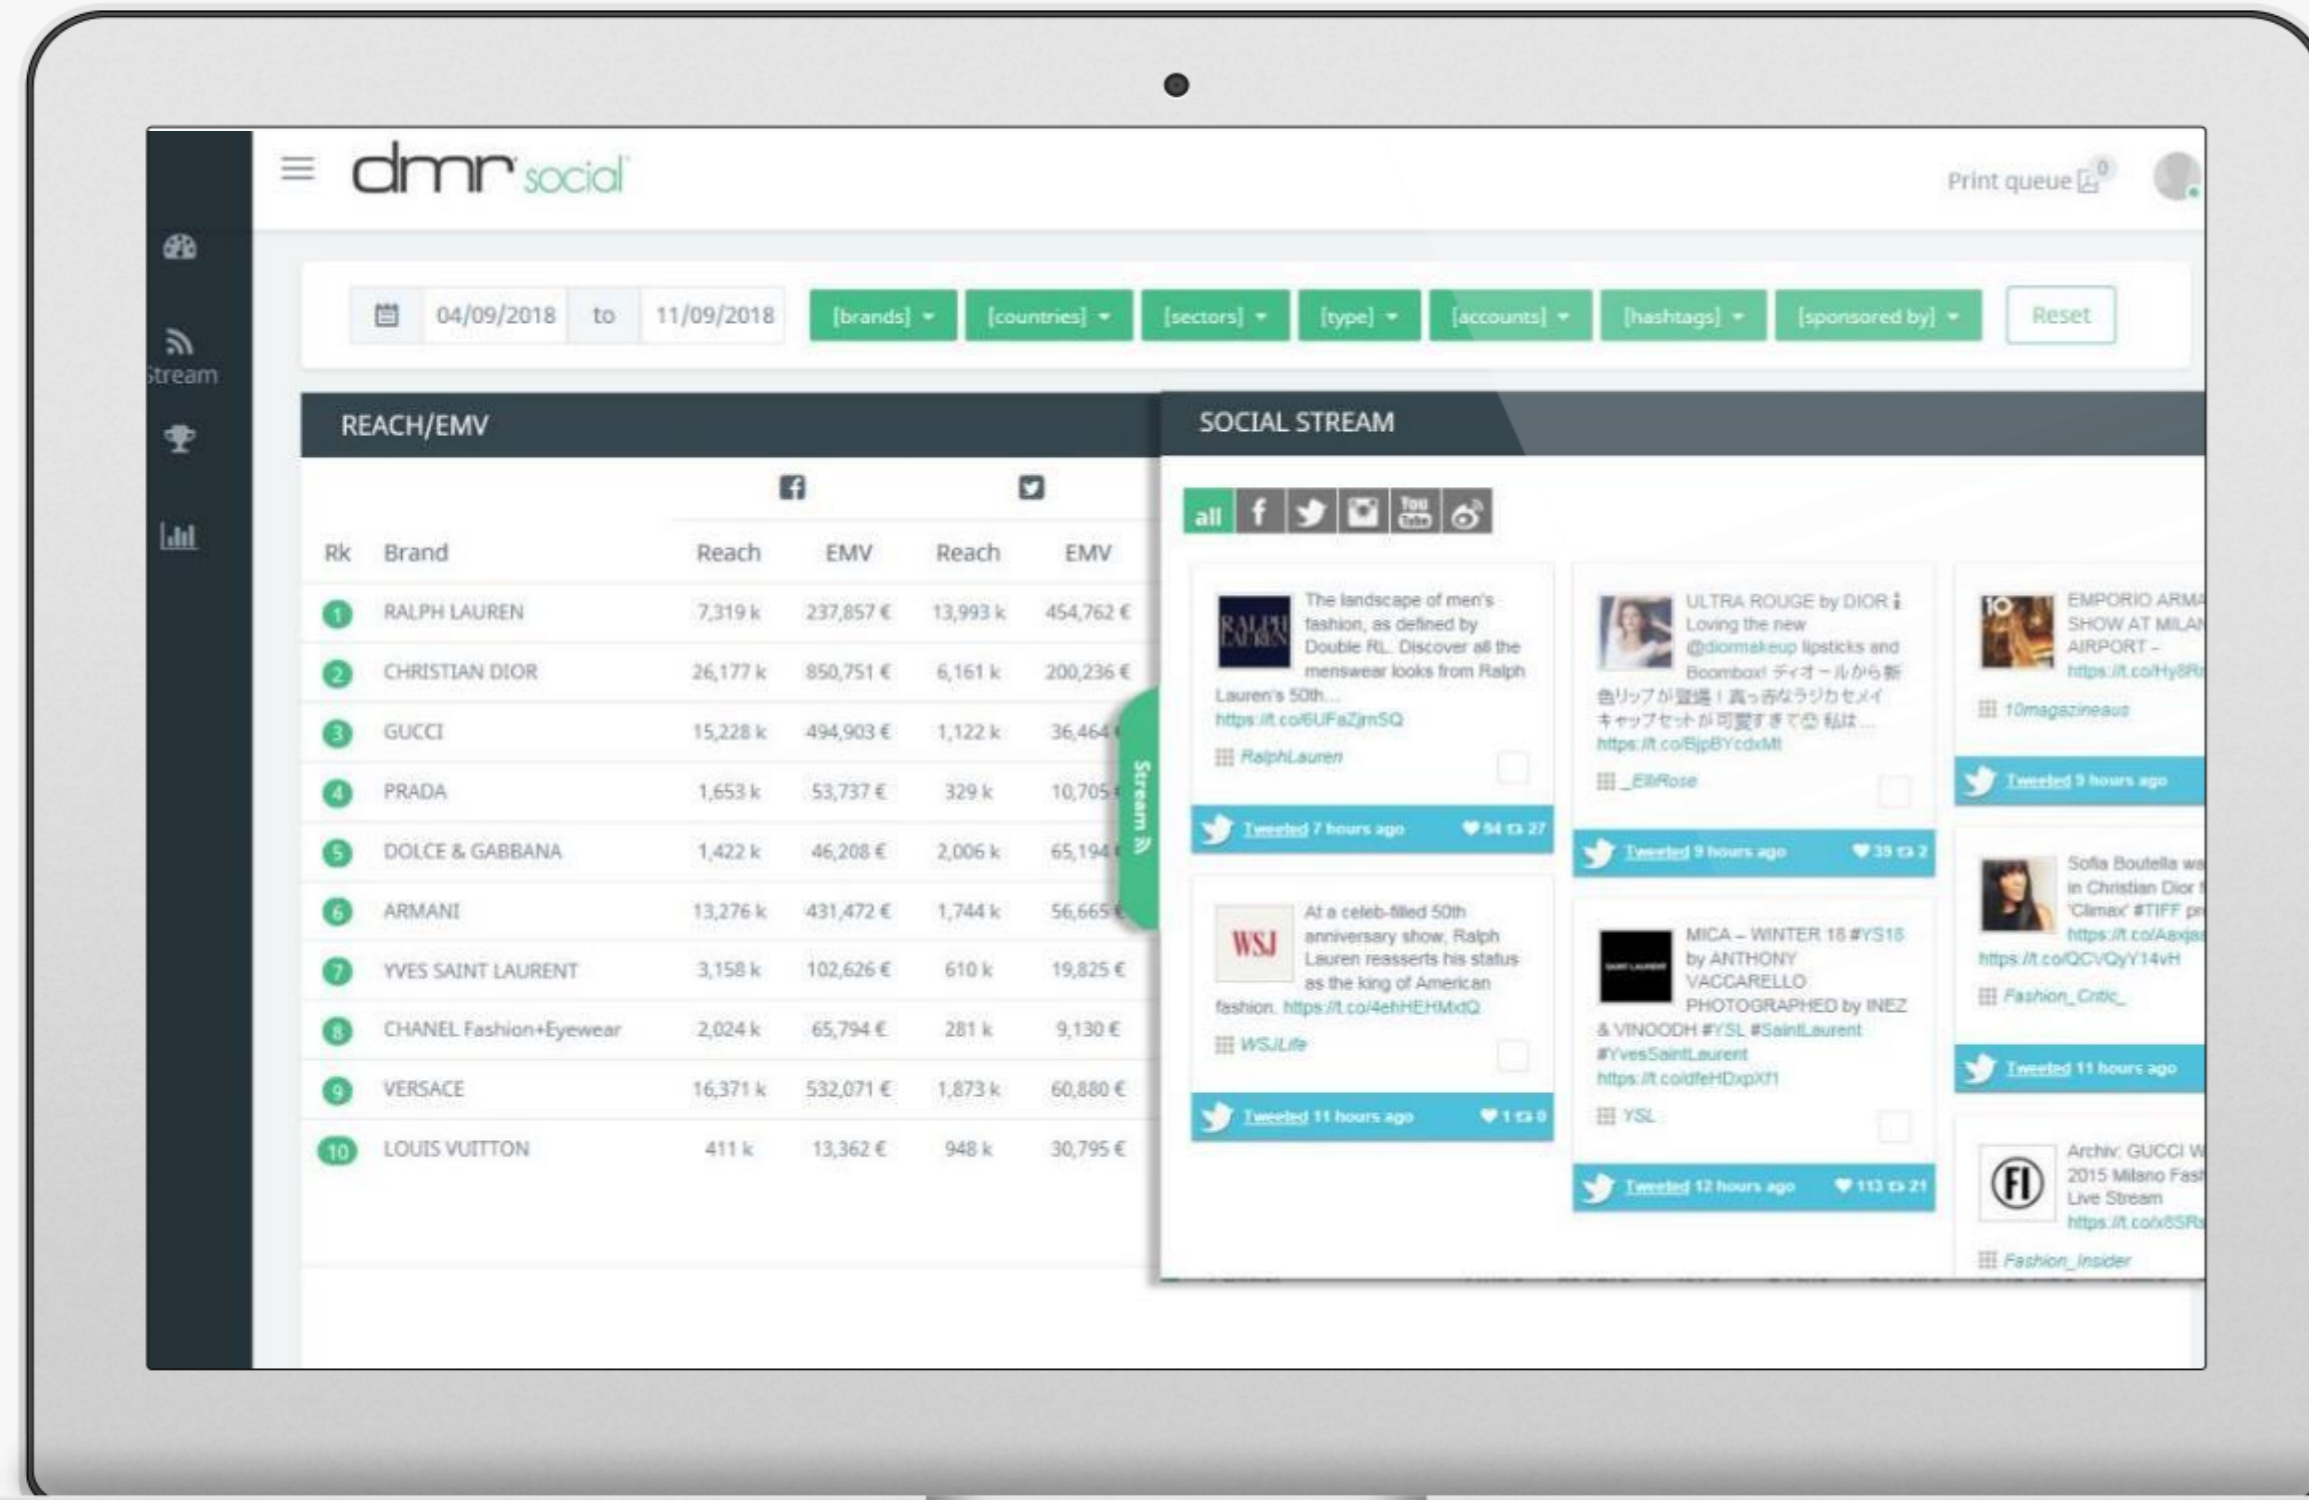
dmr social

Print queue 0

Stream

04/09/2018 to 11/09/2018 [brands] [countries] [sectors] [type] [accounts] [hashtags] [sponsored by] Reset

REACH/EMV

| Rk | Brand | Reach | EMV | Reach | EMV |
|---|---|---|---|---|---|
| 1 | RALPH LAUREN | 7,319 k | 237,857 € | 13,993 k | 454,762 € |
| 2 | CHRISTIAN DIOR | 26,177 k | 850,751 € | 6,161 k | 200,236 € |
| 3 | GUCCI | 15,228 k | 494,903 € | 1,122 k | 36,464 € |
| 4 | PRADA | 1,653 k | 53,737 € | 329 k | 10,705 € |
| 5 | DOLCE & GABBANA | 1,422 k | 46,208 € | 2,006 k | 65,194 € |
| 6 | ARMANI | 13,276 k | 431,472 € | 1,744 k | 56,665 € |
| 7 | YVES SAINT LAURENT | 3,158 k | 102,626 € | 610 k | 19,825 € |
| 8 | CHANEL Fashion+Eyewear | 2,024 k | 65,794 € | 281 k | 9,130 € |
| 9 | VERSACE | 16,371 k | 532,071 € | 1,873 k | 60,880 € |
| 10 | LOUIS VUITTON | 411 k | 13,362 € | 948 k | 30,795 € |

Stream

SOCIAL STREAM

all

The landscape of men's fashion, as defined by Double RL. Discover all the menswear looks from Ralph Lauren's 50th... https://t.co/6UFaZjmSQ
RalphLauren
Tweeted 7 hours ago 54 27

At a celeb-filled 50th anniversary show, Ralph Lauren reasserts his status as the king of American fashion. https://t.co/4ehHEHMdQ
WSJLife
Tweeted 11 hours ago 1 0

ULTRA ROUGE by DIOR Loving the new @diormakeup lipsticks and Boombox! ディオールから新色リップが登場！真っ赤なラジカセメイキャップセットが可愛すぎて😍 私は... https://t.co/BjpBYcdxMt
_EllRose
Tweeted 9 hours ago 39 2

MICA – WINTER 18 #YS18 by ANTHONY VACCARELLO PHOTOGRAPHED by INEZ & VINOODH #YSL #SaintLaurent #YvesSaintLaurent https://t.co/dfeHDxpXf1
YSL
Tweeted 12 hours ago 113 21

EMPORIO ARMA SHOW AT MILAN AIRPORT – https://t.co/Hy8R
10magazineaus
Tweeted 9 hours ago

Sofia Boutella wa in Christian Dior 'Climax' #TIFF pr https://t.co/Aaxja https://t.co/QCVQyY14vH
Fashion_Critic_
Tweeted 11 hours ago

Archiv: GUCCI W 2015 Milano Fas Live Stream https://t.co/x6SR
Fashion_Insider